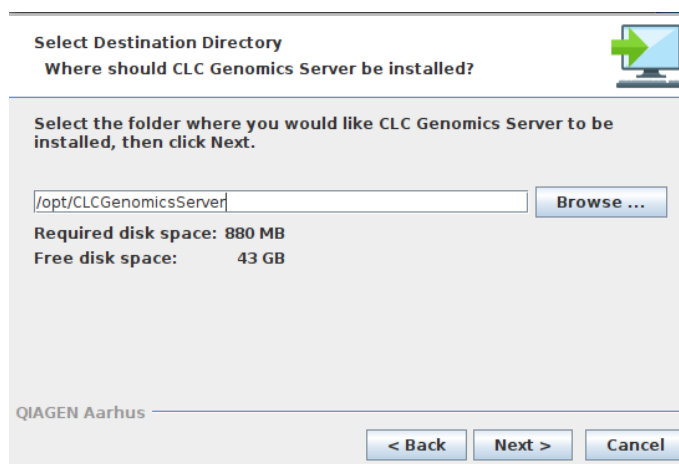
Select Destination Directory
Where should CLC Genomics Server be installed?

Select the folder where you would like CLC Genomics Server to be installed, then click Next.

/opt/CLCGenomicsServer

Browse ...

Required disk space: 880 MB
Free disk space: 43 GB

QIAGEN Aarhus

< Back
Next >
Cancel